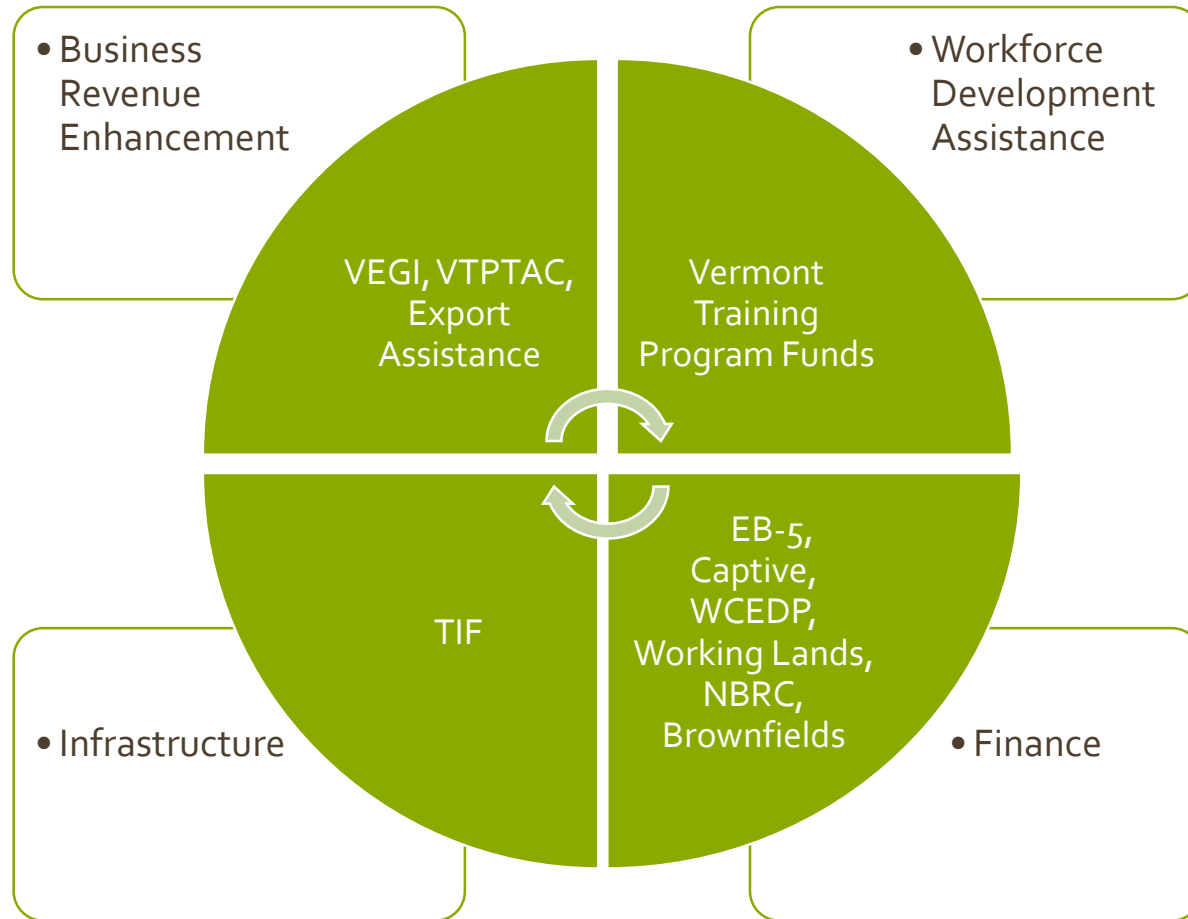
• Business Revenue Enhancement

• Workforce Development Assistance

VEGI, VTPTAC, Export Assistance

Vermont Training Program Funds

TIF

EB-5, Captive, WCEDP, Working Lands, NBRC, Brownfields

• Infrastructure

• Finance